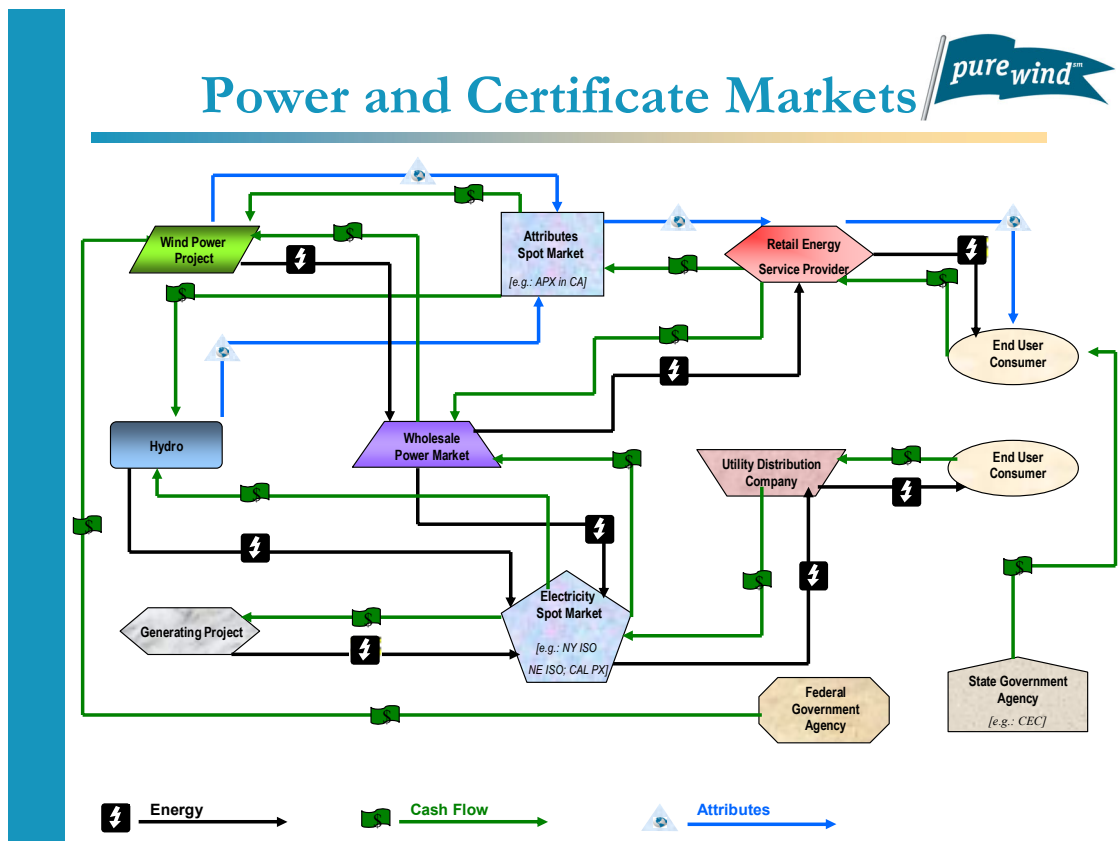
Power and Certificate Markets

pure wind℠

Wind Power Project

Attributes Spot Market

[e.g.: APX in CA]

Retail Energy Service Provider

End User Consumer

Hydro

Wholesale Power Market

Utility Distribution Company

End User Consumer

Electricity Spot Market

[e.g.: NY ISO NE ISO; CAL PX]

Generating Project

Federal Government Agency

State Government Agency

[e.g.: CEC]

Energy

Cash Flow

Attributes